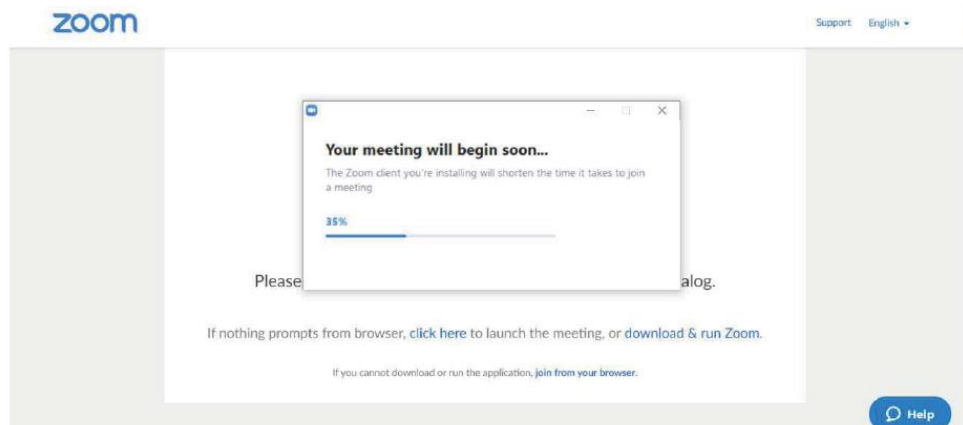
zoom

Support English ▾

Your meeting will begin soon...

The Zoom client you're installing will shorten the time it takes to join a meeting

35%

Please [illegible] alog.

If nothing prompts from browser, click here to launch the meeting, or download & run Zoom.

If you cannot download or run the application, join from your browser.

Help